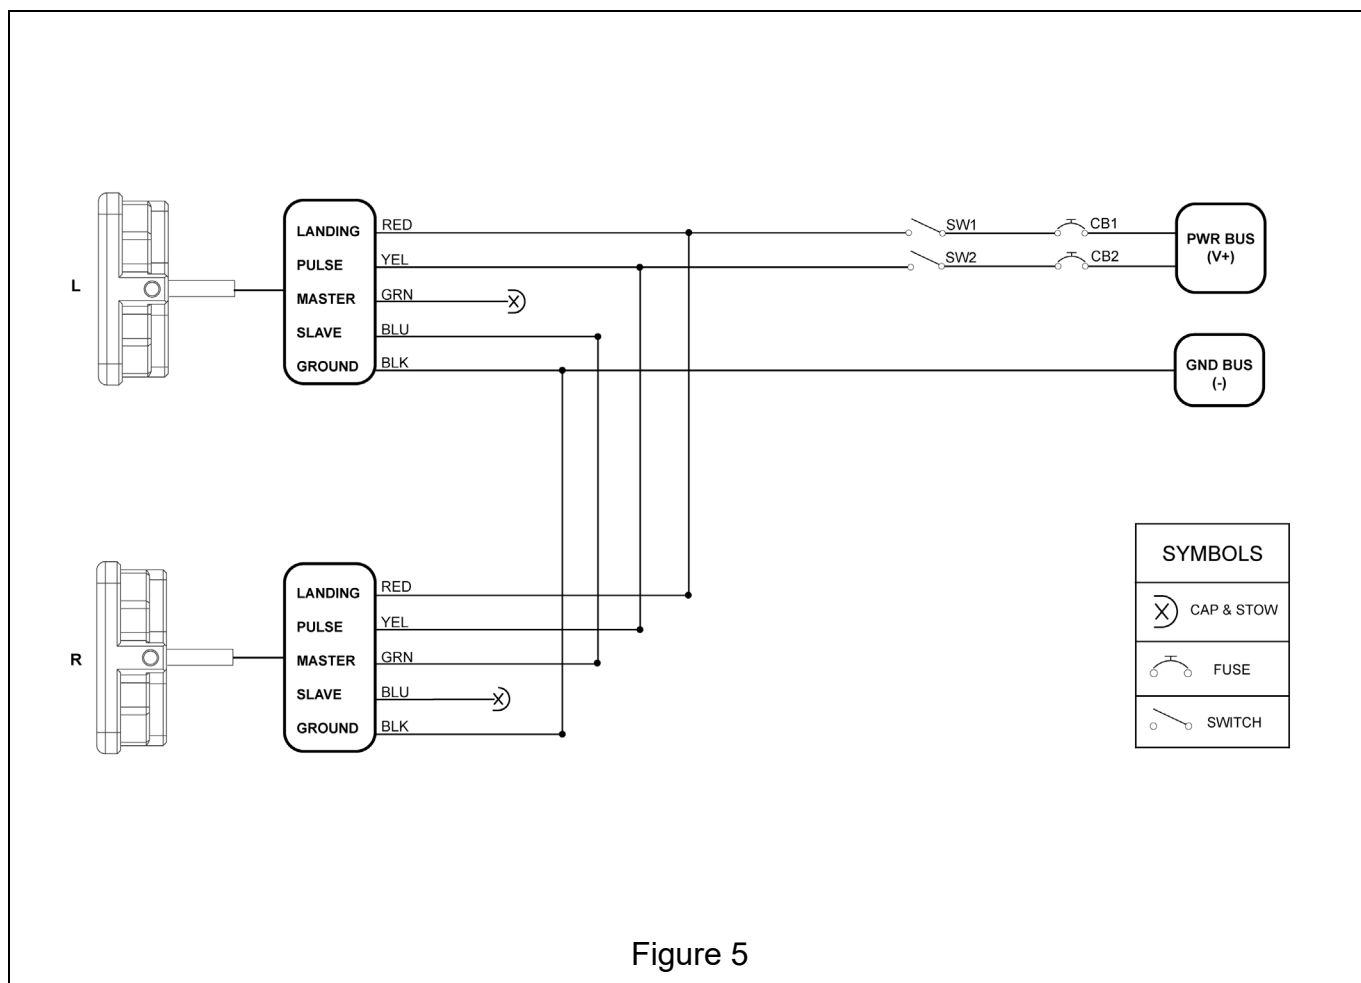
L

LANDING
PULSE
MASTER
SLAVE
GROUND

RED
YEL
GRN
BLU
BLK

SW1
SW2
CB1
CB2

PWR BUS (V+)

GND BUS (-)

R

LANDING
PULSE
MASTER
SLAVE
GROUND

RED
YEL
GRN
BLU
BLK

| SYMBOLS |
|---|
| CAP & STOW |
| FUSE |
| SWITCH |

Figure 5